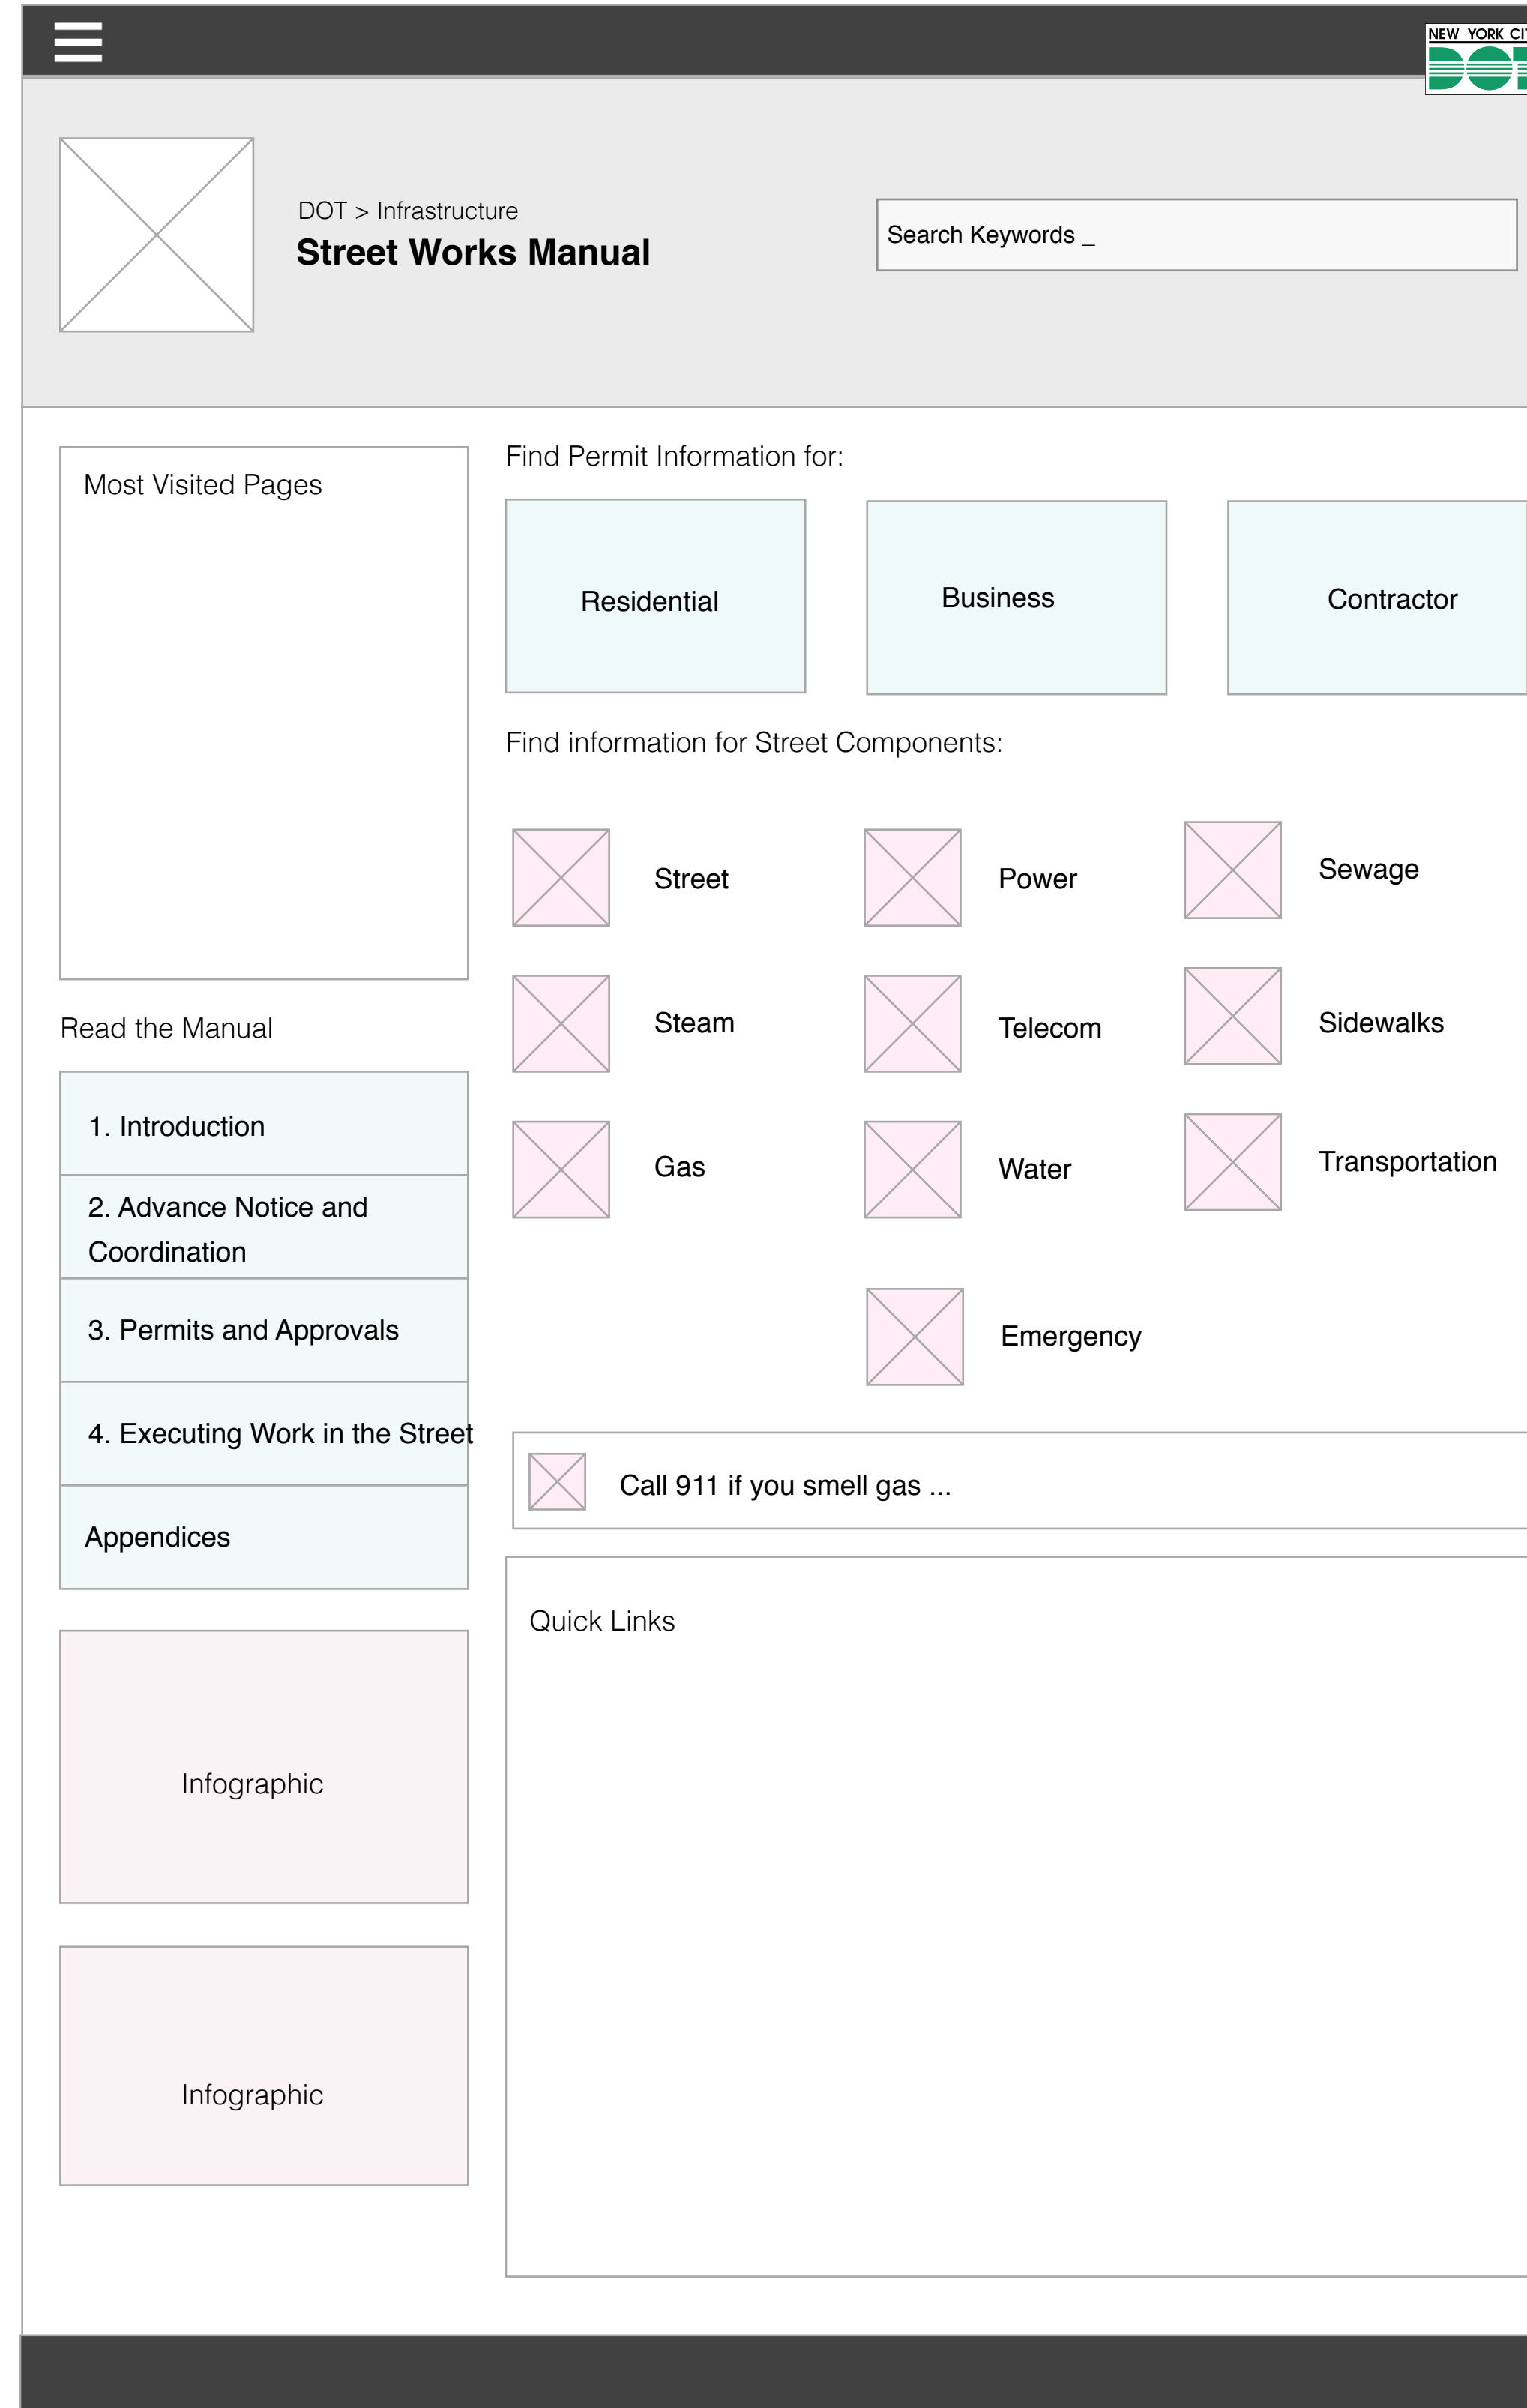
NEW YORK CI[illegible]
DO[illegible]

DOT > Infrastructure
Street Works Manual

Search Keywords _

Most Visited Pages

Find Permit Information for:

Residential

Business

Contractor

Find information for Street Components:

Street

Power

Sewage

Steam

Telecom

Sidewalks

Gas

Water

Transportation

Emergency

Read the Manual

1. Introduction

2. Advance Notice and Coordination

3. Permits and Approvals

4. Executing Work in the Street

Appendices

Call 911 if you smell gas ...

Quick Links

Infographic

Infographic